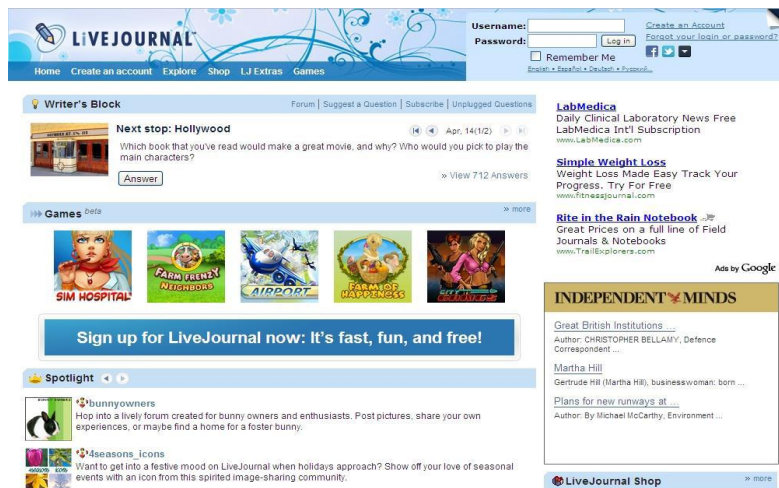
LIVEJOURNAL

Home Create an account Explore Shop LJ Extras Games

Username:
Password: Log in
Remember Me
Create an Account
Forgot your login or password?
English • Español • Deutsch • Русский...

Writer's Block
Forum | Suggest a Question | Subscribe | Unplugged Questions

Next stop: Hollywood
Apr. 14(1/2)
Which book that you've read would make a great movie, and why? Who would you pick to play the main characters?
Answer
» View 712 Answers

Games beta
» more

SIM HOSPITAL
FARM FRENZY NEIGHBORS
AIRPORT
FARM OF HAPPINESS

Sign up for LiveJournal now: It's fast, fun, and free!

Spotlight

bunnyowners
Hop into a lively forum created for bunny owners and enthusiasts. Post pictures, share your own experiences, or maybe find a home for a foster bunny.

4seasons_icons
Want to get into a festive mood on LiveJournal when holidays approach? Show off your love of seasonal events with an icon from this spirited image-sharing community.

LabMedica
Daily Clinical Laboratory News Free LabMedica Int'l Subscription
www.LabMedica.com

Simple Weight Loss
Weight Loss Made Easy Track Your Progress. Try For Free
www.fitnessjournal.com

Rite in the Rain Notebook
Great Prices on a full line of Field Journals & Notebooks
www.TrailExplorers.com

Ads by Google

INDEPENDENT MINDS

Great British Institutions ...
Author: CHRISTOPHER BELLAMY, Defence Correspondent ...

Martha Hill
Gertrude Hill (Martha Hill), businesswoman: born ...

Plans for new runways at ...
Author: By Michael McCarthy, Environment ...

LiveJournal Shop
» more